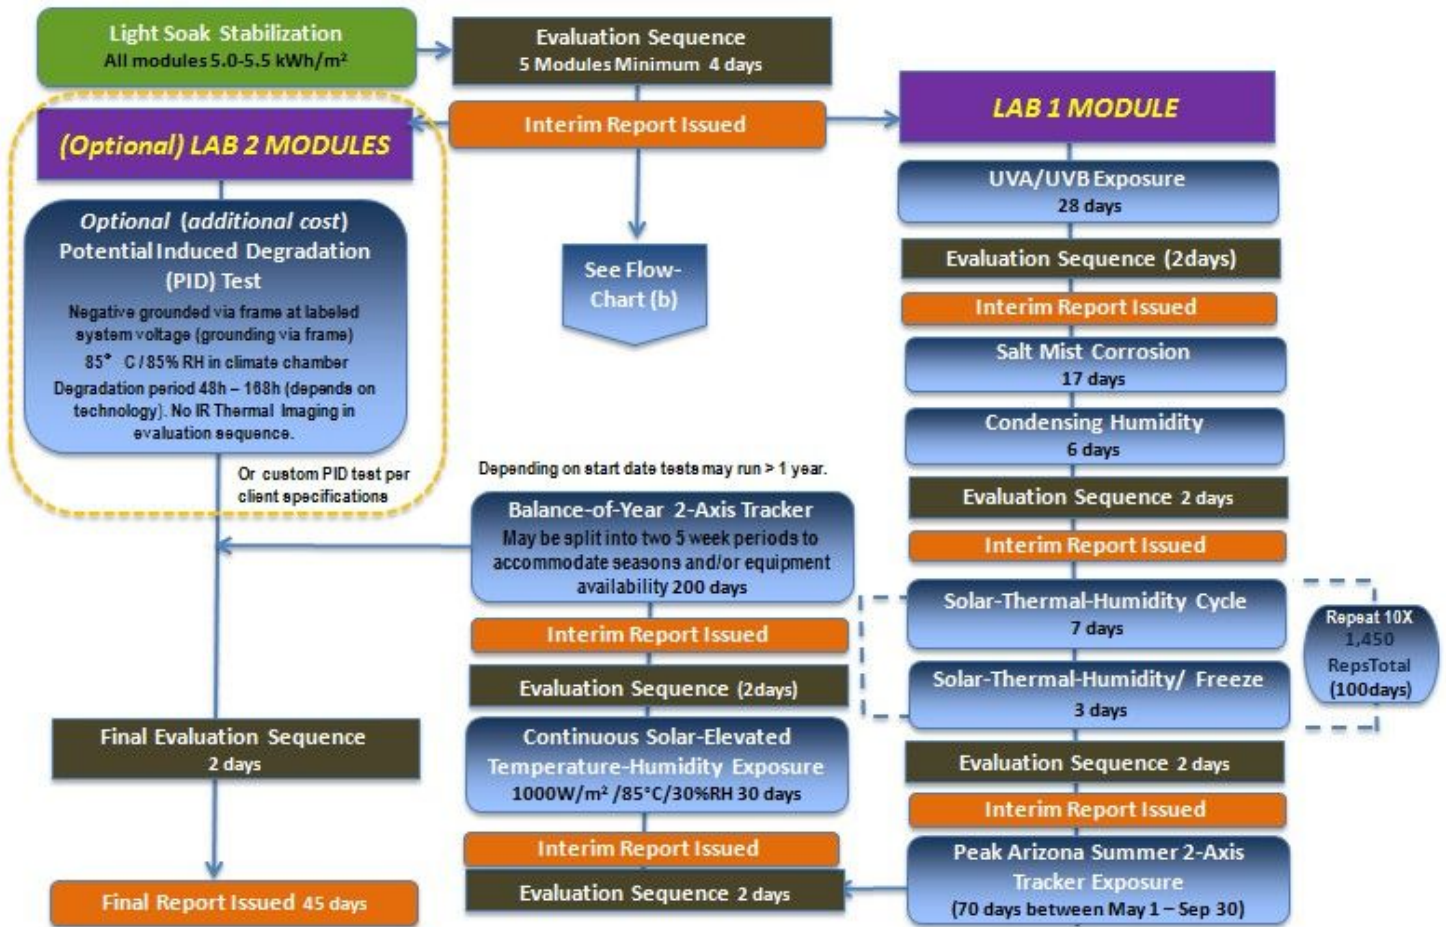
Light Soak Stabilization
All modules 5.0-5.5 kWh/m²

Evaluation Sequence
5 Modules Minimum 4 days

Interim Report Issued

(Optional) LAB 2 MODULES

Optional (additional cost)
Potential Induced Degradation (PID) Test
Negative grounded via frame at labeled system voltage (grounding via frame)
85° C / 85% RH in climate chamber
Degradation period 48h – 168h (depends on technology). No IR Thermal Imaging in evaluation sequence.

Or custom PID test per client specifications

See Flow-Chart (b)

LAB 1 MODULE

UVA/UVB Exposure
28 days

Evaluation Sequence (2days)

Interim Report Issued

Salt Mist Corrosion
17 days

Condensing Humidity
6 days

Evaluation Sequence 2 days

Interim Report Issued

Depending on start date tests may run > 1 year.

Balance-of-Year 2-Axis Tracker
May be split into two 5 week periods to accommodate seasons and/or equipment availability 200 days

Interim Report Issued

Evaluation Sequence (2days)

Solar-Thermal-Humidity Cycle
7 days

Solar-Thermal-Humidity/ Freeze
3 days

Repeat 10X
1,450
RepsTotal
(100days)

Final Evaluation Sequence
2 days

Continuous Solar-Elevated Temperature-Humidity Exposure
1000W/m² /85°C/30%RH 30 days

Evaluation Sequence 2 days

Interim Report Issued

Interim Report Issued

Peak Arizona Summer 2-Axis Tracker Exposure
(70 days between May 1 – Sep 30)

Final Report Issued 45 days

Evaluation Sequence 2 days